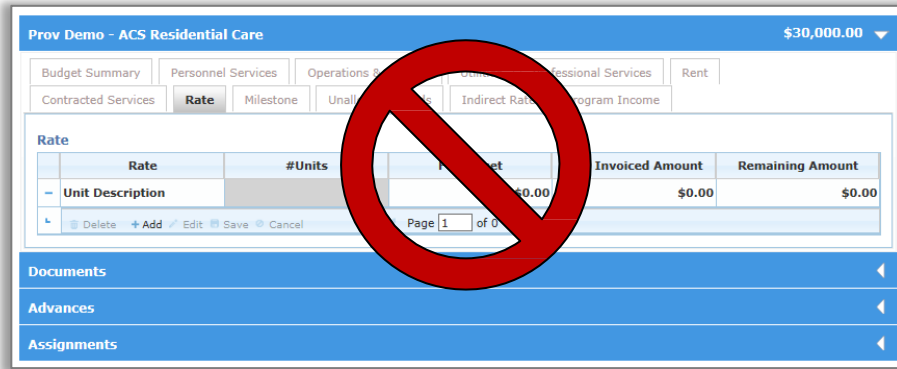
Prov Demo - ACS Residential Care

$30,000.00

Budget Summary | Personnel Services | Operations & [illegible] | Utili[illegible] | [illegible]fessional Services | Rent

Contracted Services | Rate | Milestone | Unall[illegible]s | Indirect Rate | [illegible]rogram Income

Rate

| | Rate | #Units | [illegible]et | Invoiced Amount | Remaining Amount |
|---|---|---|---|---|---|
| – | Unit Description | | $0.00 | $0.00 | $0.00 |

Delete + Add Edit Save Cancel

Page 1 of 0

Documents

Advances

Assignments